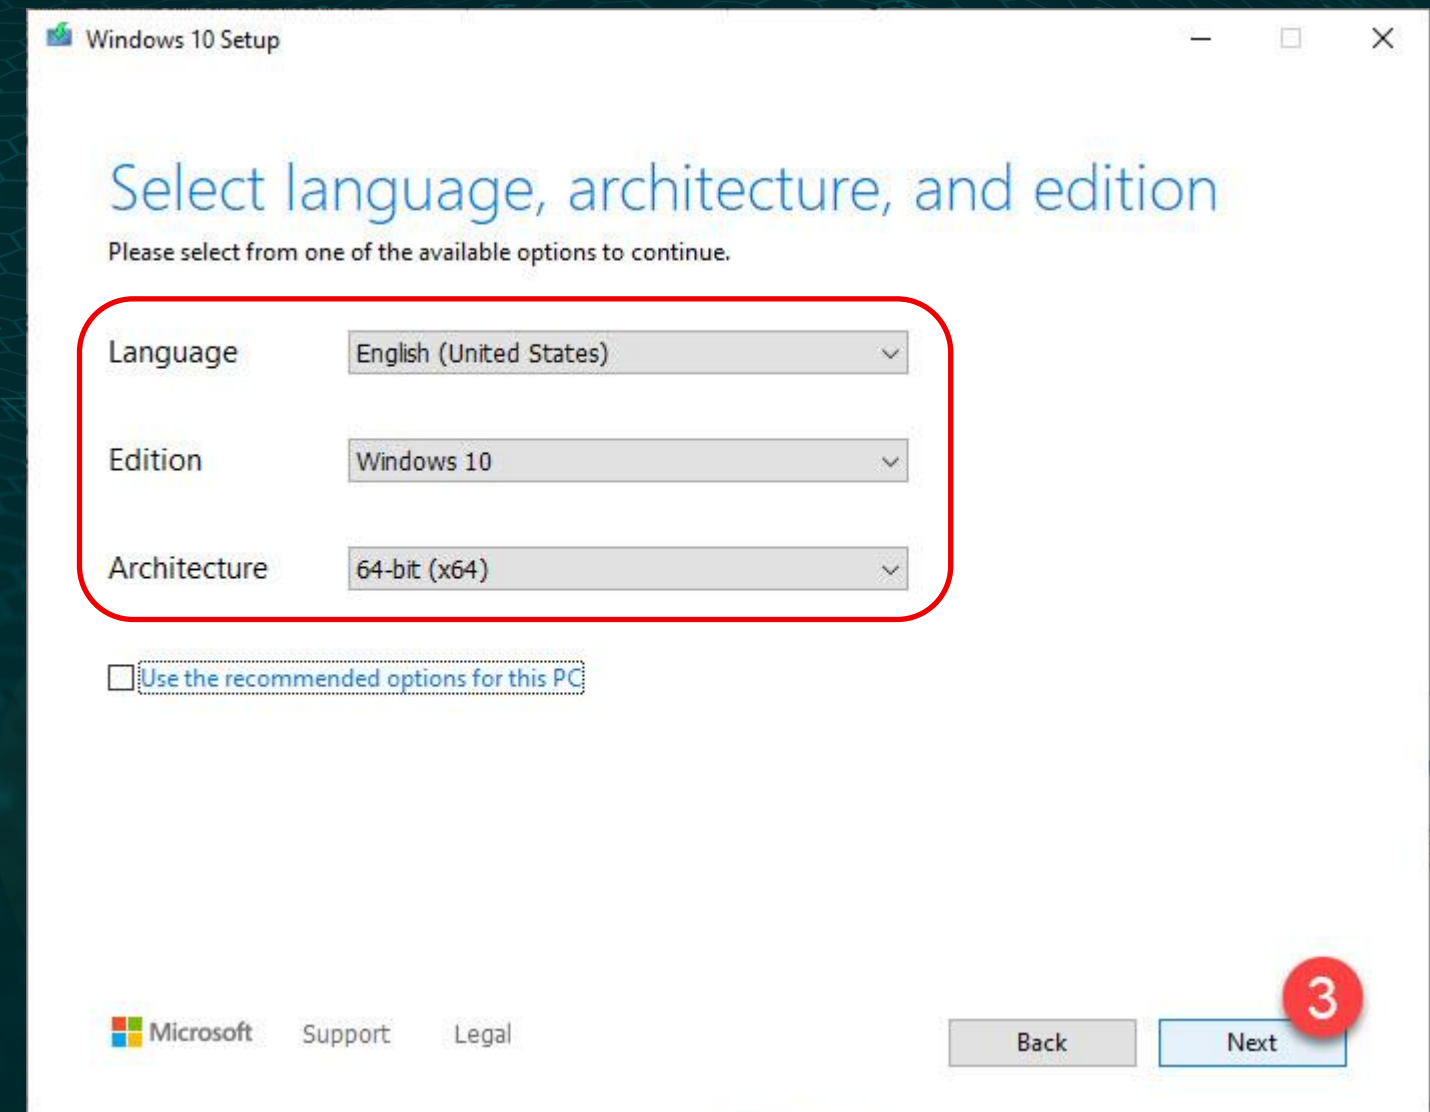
Windows 10 Setup

Select language, architecture, and edition

Please select from one of the available options to continue.

Language English (United States)

Edition Windows 10

Architecture 64-bit (x64)

Use the recommended options for this PC

Microsoft Support Legal

Back Next

3